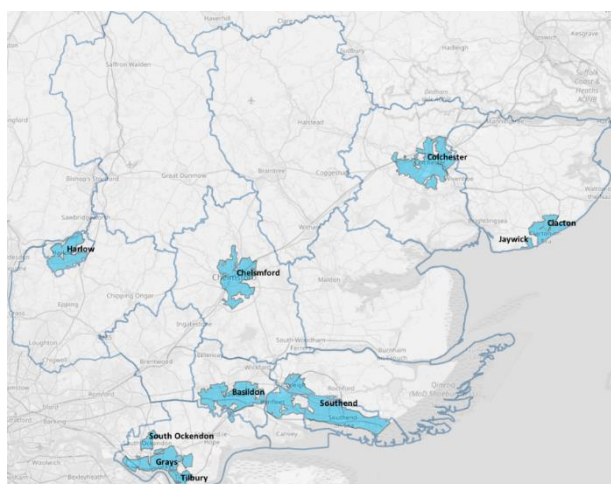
Haverhill
Sudbury
Hadleigh
Saffron Walden
Halstead
Colchester
Bishop's Stortford
Great Dunmow
Braintree
Coggeshall
Sawbridgeworth
Witham
Clacton
Jaywick
Harlow
Chelmsford
Maldon
Epping
Chipping Ongar
Ingatestone
Loughton
Brentwood
Burnham-on-Crouch
Basildon
Southend
Rochford
Wickford
Romford
South Ockendon
Canvey
Grays
Tilbury
Woolwich
Bexleyheath
Dagenham
Barking